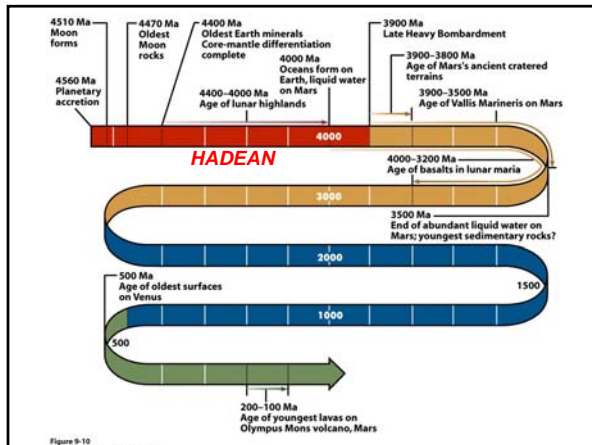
4510 Ma
Moon forms

4470 Ma
Oldest Moon rocks

4400 Ma
Oldest Earth minerals
Core-mantle differentiation complete

3900 Ma
Late Heavy Bombardment

3900–3800 Ma
Age of Mars's ancient cratered terrains

4560 Ma
Planetary accretion

4000 Ma
Oceans form on Earth, liquid water on Mars

4400–4000 Ma
Age of lunar highlands

3900–3500 Ma
Age of Vallis Marineris on Mars

4000

HADEAN

4000–3200 Ma
Age of basalts in lunar maria

3000

3500 Ma
End of abundant liquid water on Mars; youngest sedimentary rocks?

2000

500 Ma
Age of oldest surfaces on Venus

1500

1000

500

200–100 Ma
Age of youngest lavas on Olympus Mons volcano, Mars

Figure 9-10